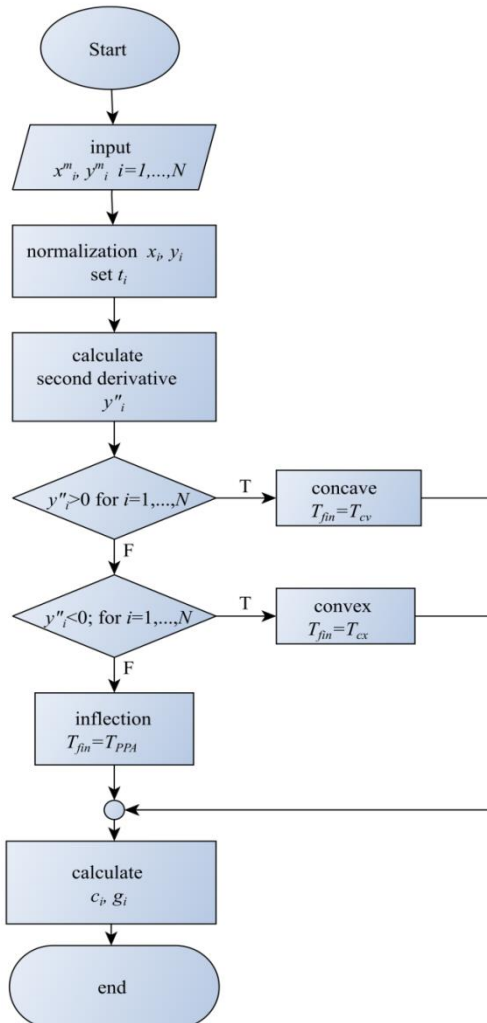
Start

input
$x^m_i$, $y^m_i$ $i=1,...,N$

normalization $x_i$, $y_i$
set $t_i$

calculate
second derivative
$y''_i$

$y''_i>0$ for $i=1,...,N$

T

concave
$T_{fin}=T_{cv}$

F

$y''_i<0$; for $i=1,...,N$

T

convex
$T_{fin}=T_{cx}$

F

inflection
$T_{fin}=T_{PPA}$

calculate
$c_i$, $g_i$

end